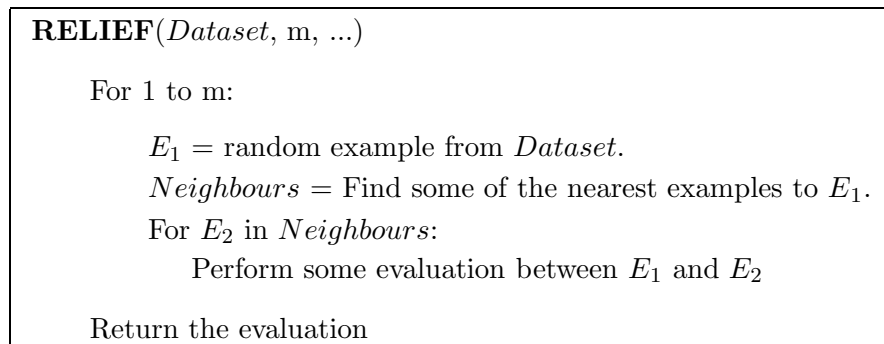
**RELIEF**($Dataset$, m, ...)

For 1 to m:

$E_1$ = random example from $Dataset$.
$Neighbours$ = Find some of the nearest examples to $E_1$.
For $E_2$ in $Neighbours$:
Perform some evaluation between $E_1$ and $E_2$

Return the evaluation